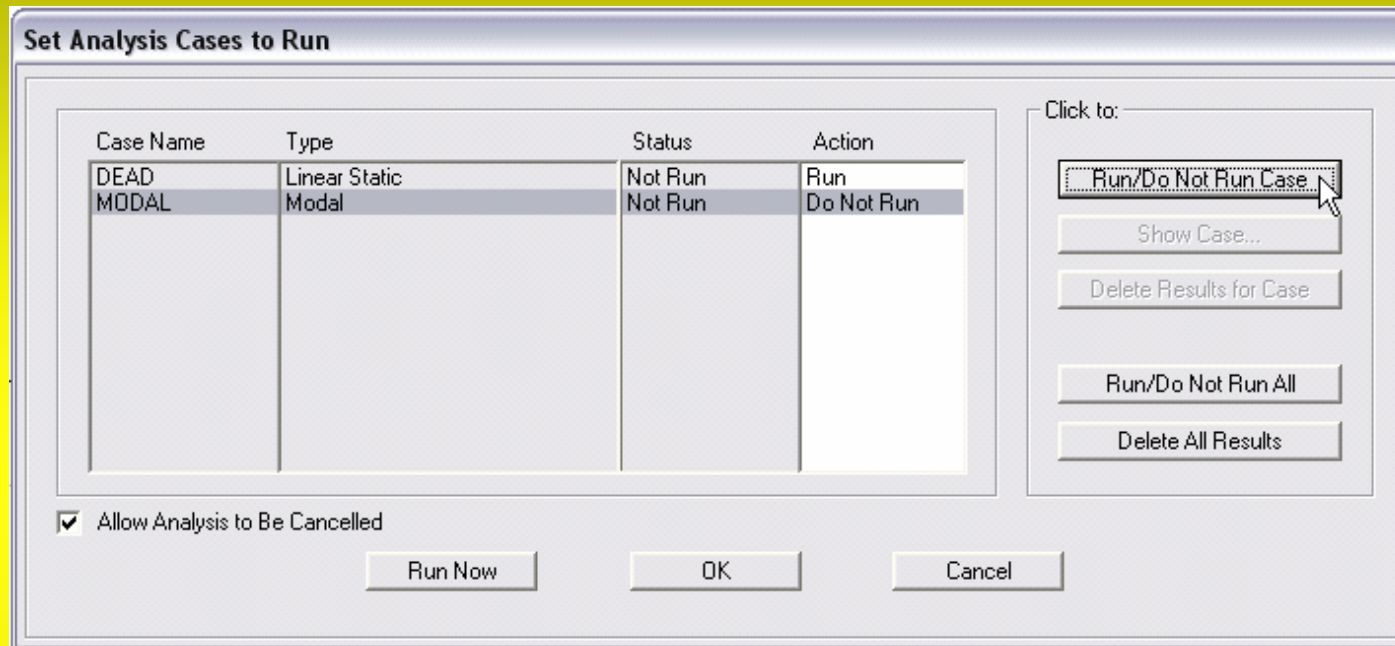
Set Analysis Cases to Run

| Case Name | Type | Status | Action |
|---|---|---|---|
| DEAD | Linear Static | Not Run | Run |
| MODAL | Modal | Not Run | Do Not Run |

Click to:

Run/Do Not Run Case

Show Case...

Delete Results for Case

Run/Do Not Run All

Delete All Results

Allow Analysis to Be Cancelled

Run Now

OK

Cancel